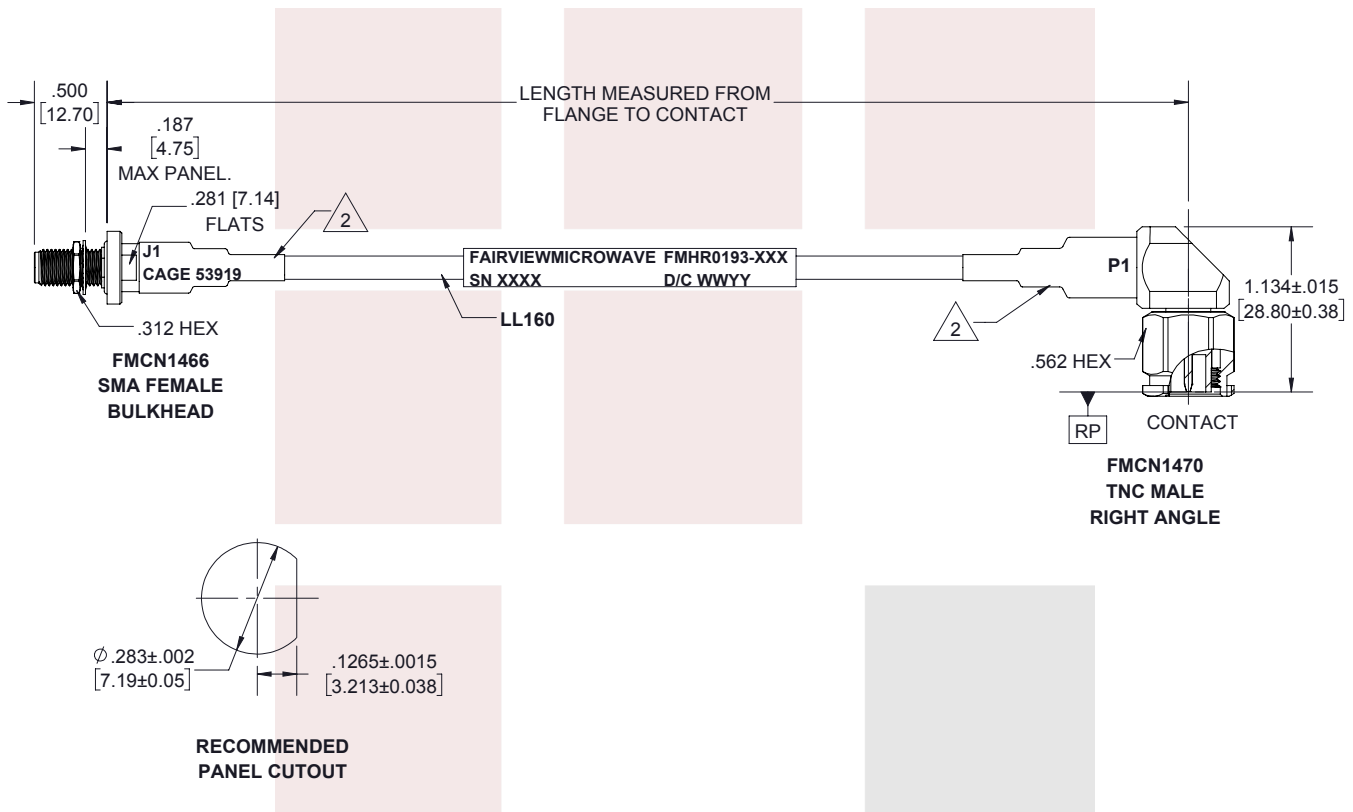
.500
[12.70]

LENGTH MEASURED FROM
FLANGE TO CONTACT

.187
[4.75]
MAX PANEL.

.281 [7.14]
FLATS

2

J1
CAGE 53919

FAIRVIEWMICROWAVE FMHR0193-XXX
SN XXXX D/C WWYY

P1

1.134±.015
[28.80±0.38]

.312 HEX

LL160

2

.562 HEX

FMCN1466
SMA FEMALE
BULKHEAD

RP

CONTACT

FMCN1470
TNC MALE
RIGHT ANGLE

$\varnothing$.283±.002
[7.19±0.05]

.1265±.0015
[3.213±0.038]

RECOMMENDED
PANEL CUTOUT